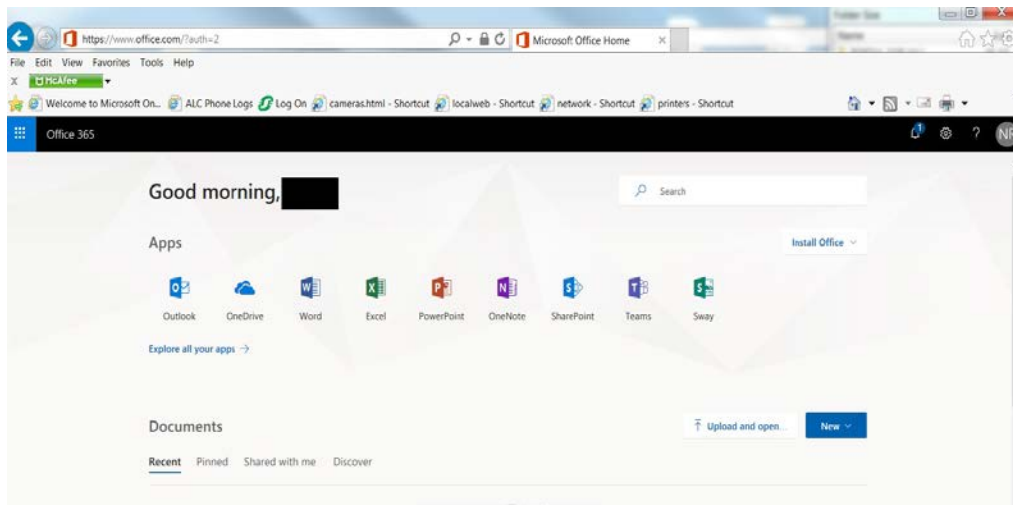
https://www.office.com/?auth=2

Microsoft Office Home

File Edit View Favorites Tools Help

McAfee

Welcome to Microsoft On... ALC Phone Logs Log On cameras.html - Shortcut localweb - Shortcut network - Shortcut printers - Shortcut

Office 365

NF

Good morning,

Search

Apps

Install Office

Outlook OneDrive Word Excel PowerPoint OneNote SharePoint Teams Sway

Explore all your apps →

Documents

Upload and open...

New

Recent Pinned Shared with me Discover